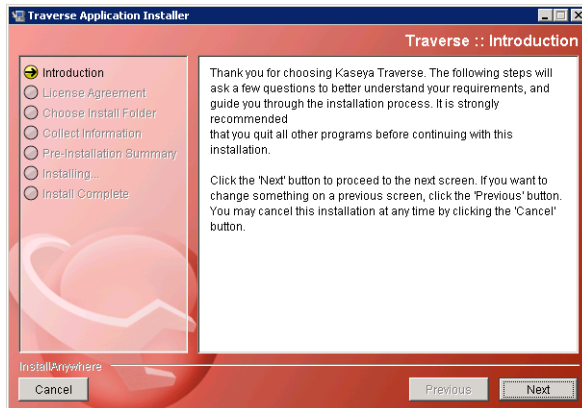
Traverse Application Installer

Traverse :: Introduction

Introduction
License Agreement
Choose Install Folder
Collect Information
Pre-Installation Summary
Installing...
Install Complete

Thank you for choosing Kaseya Traverse. The following steps will ask a few questions to better understand your requirements, and guide you through the installation process. It is strongly recommended that you quit all other programs before continuing with this installation.

Click the 'Next' button to proceed to the next screen. If you want to change something on a previous screen, click the 'Previous' button. You may cancel this installation at any time by clicking the 'Cancel' button.

InstallAnywhere

Cancel

Previous

Next